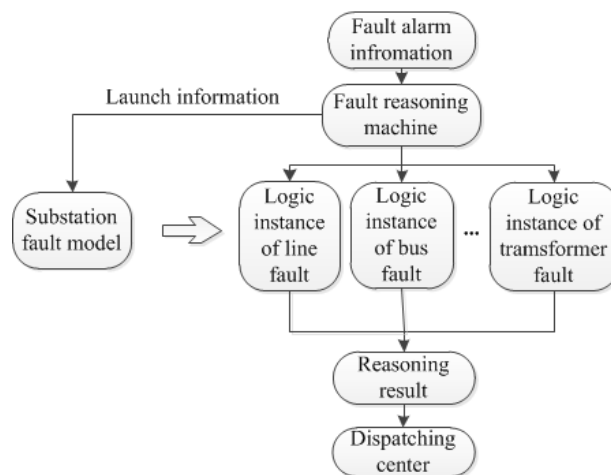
Fault alarm infromation

Launch information

Fault reasoning machine

Substation fault model

Logic instance of line fault

Logic instance of bus fault

...

Logic instance of tramsformer fault

Reasoning result

Dispatching center